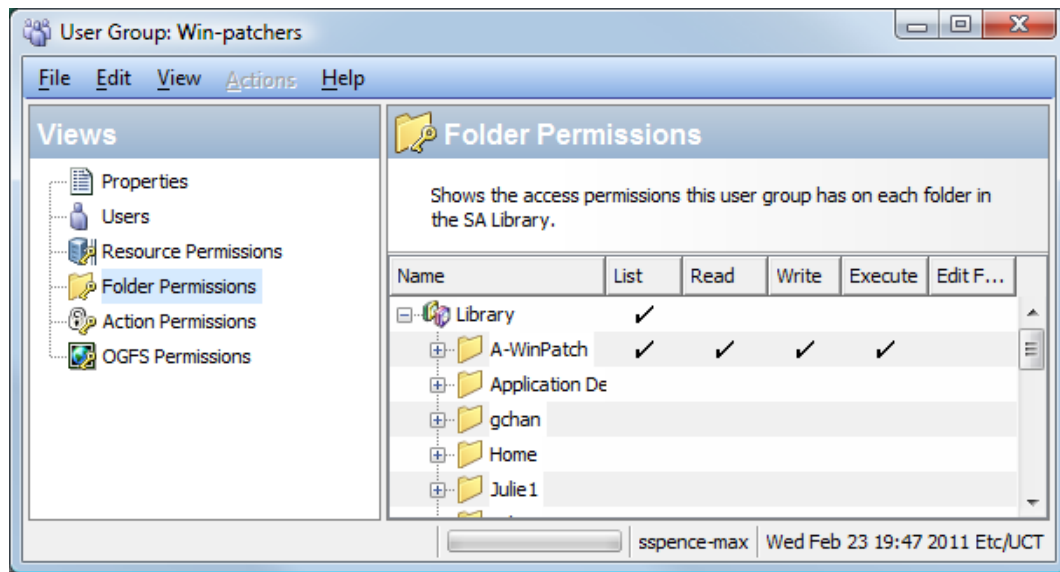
User Group: Win-patchers

File Edit View Actions Help

Views

Properties
Users
Resource Permissions
Folder Permissions
Action Permissions
OGFS Permissions

Folder Permissions

Shows the access permissions this user group has on each folder in the SA Library.

| Name | List | Read | Write | Execute | Edit F... |
|---|---|---|---|---|---|
| Library | ✓ | | | | |
| A-WinPatch | ✓ | ✓ | ✓ | ✓ | |
| Application De | | | | | |
| gchan | | | | | |
| Home | | | | | |
| Julie1 | | | | | |

sspence-max | Wed Feb 23 19:47 2011 Etc/UCT